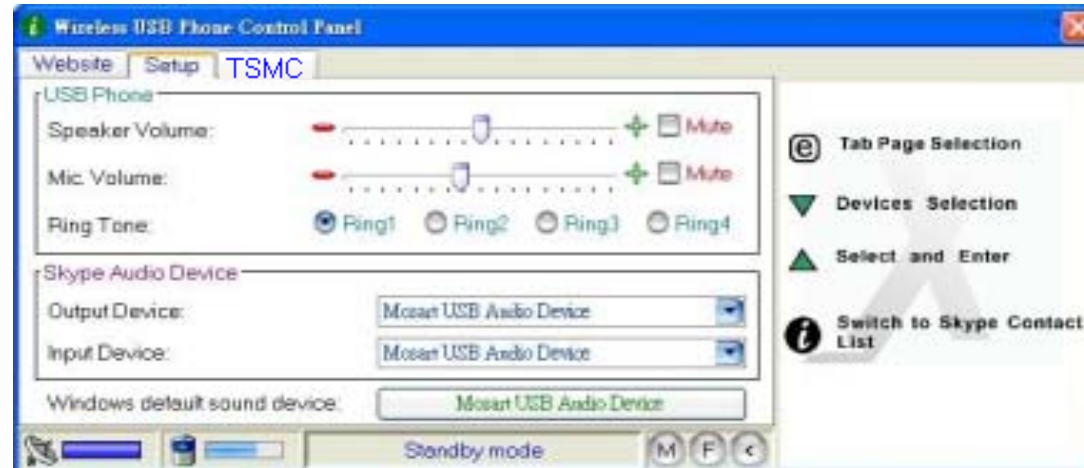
Wireless USB Phone Control Panel

Website | Setup | TSMC

USB Phone

Speaker Volume: Mute

Mic. Volume: Mute

Ring Tone: Ring1 Ring2 Ring3 Ring4

Skype Audio Device

Output Device: Mosart USB Audio Device

Input Device: Mosart USB Audio Device

Windows default sound device: Mosart USB Audio Device

Standby mode M F <

e Tab Page Selection

Devices Selection

Select and Enter

Switch to Skype Contact List